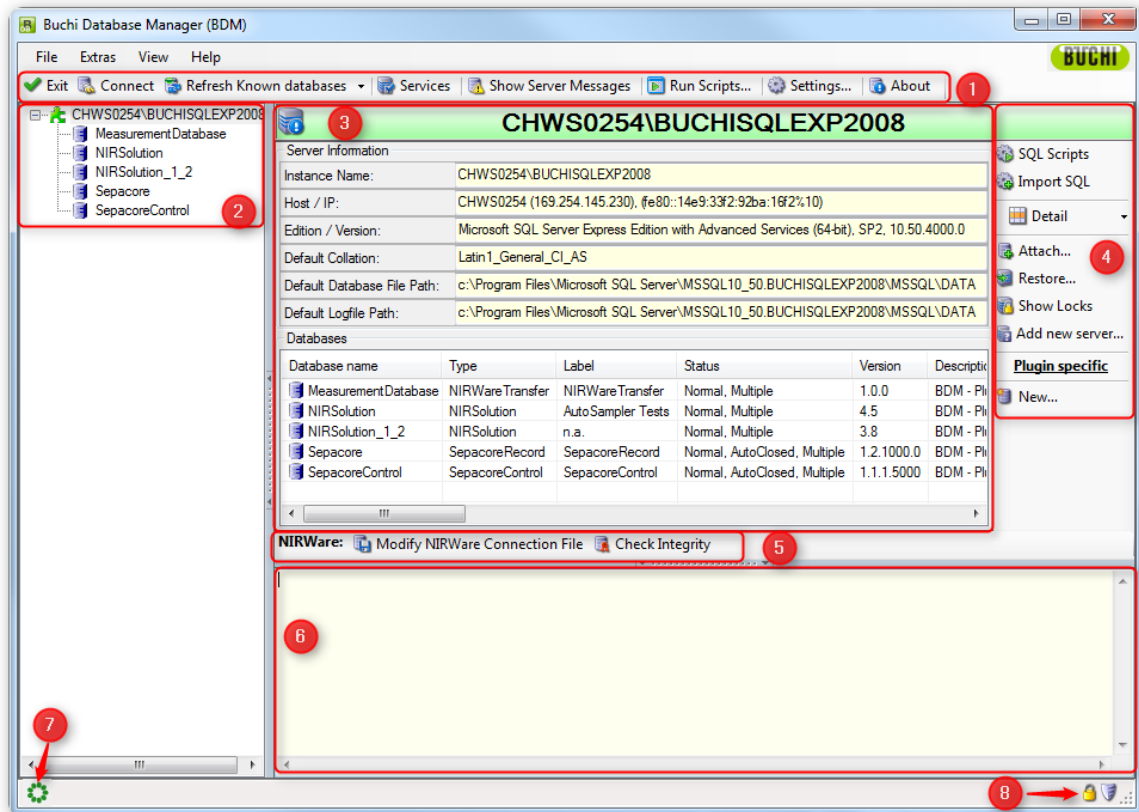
Buchi Database Manager (BDM)

File Extras View Help

BUCHI

Exit Connect Refresh Known databases Services Show Server Messages Run Scripts... Settings... About

1

CHWS0254\BUCHISQLEXP2008
MeasurementDatabase
NIRSolution
NIRSolution_1_2
Sepacore
SepacoreControl

2

3

CHWS0254\BUCHISQLEXP2008

Server Information

| | |
|---|---|
| Instance Name: | CHWS0254\BUCHISQLEXP2008 |
| Host / IP: | CHWS0254 (169.254.145.230), (fe80::14e9:33f2:92ba:16f2%10) |
| Edition / Version: | Microsoft SQL Server Express Edition with Advanced Services (64-bit), SP2, 10.50.4000.0 |
| Default Collation: | Latin1_General_CI_AS |
| Default Database File Path: | c:\Program Files\Microsoft SQL Server\MSSQL10_50.BUCHISQLEXP2008\MSSQL\DATA |
| Default Logfile Path: | c:\Program Files\Microsoft SQL Server\MSSQL10_50.BUCHISQLEXP2008\MSSQL\DATA |

Databases

| Database name | Type | Label | Status | Version | Descriptio |
|---|---|---|---|---|---|
| MeasurementDatabase | NIRWareTransfer | NIRWareTransfer | Normal, Multiple | 1.0.0 | BDM - Pl |
| NIRSolution | NIRSolution | AutoSampler Tests | Normal, Multiple | 4.5 | BDM - Pl |
| NIRSolution_1_2 | NIRSolution | n.a. | Normal, Multiple | 3.8 | BDM - Pl |
| Sepacore | SepacoreRecord | SepacoreRecord | Normal, AutoClosed, Multiple | 1.2.1000.0 | BDM - Pl |
| SepacoreControl | SepacoreControl | SepacoreControl | Normal, AutoClosed, Multiple | 1.1.1.5000 | BDM - Pl |

SQL Scripts
Import SQL
Detail
Attach...
Restore...
Show Locks
Add new server...
Plugin specific
New...

4

NIRWare: Modify NIRWare Connection File Check Integrity

5

6

7

8